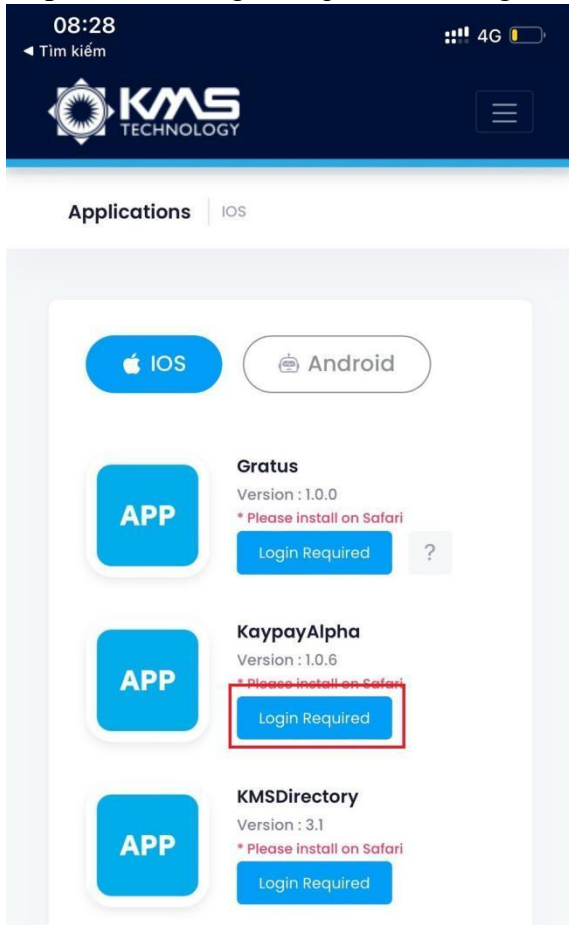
08:28
◄ Tìm kiếm
4G

KMS
TECHNOLOGY

Applications | IOS

IOS
Android

APP
Gratus
Version : 1.0.0
* Please install on Safari
Login Required
?

APP
KaypayAlpha
Version : 1.0.6
* Please install on Safari
Login Required

APP
KMSDirectory
Version : 3.1
* Please install on Safari
Login Required